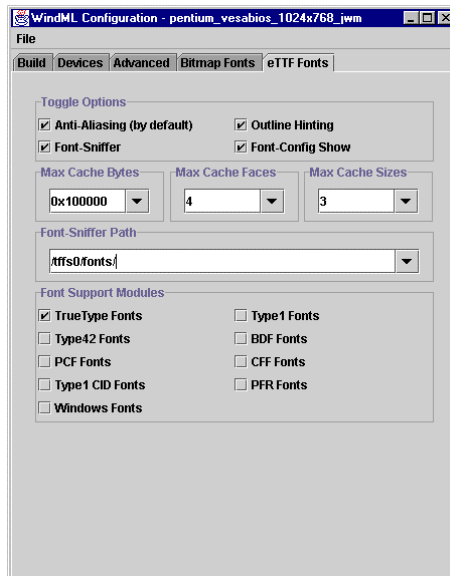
WindML Configuration - pentium_vesabios_1024x768_jwm

File

Build | Devices | Advanced | Bitmap Fonts | eTTF Fonts

Toggle Options

☑ Anti-Aliasing (by default)
☑ Outline Hinting
☑ Font-Sniffer
☑ Font-Config Show

Max Cache Bytes
0x100000

Max Cache Faces
4

Max Cache Sizes
3

Font-Sniffer Path
/tffs0/fonts/

Font Support Modules

☑ TrueType Fonts
☐ Type1 Fonts
☐ Type42 Fonts
☐ BDF Fonts
☐ PCF Fonts
☐ CFF Fonts
☐ Type1 CID Fonts
☐ PFR Fonts
☐ Windows Fonts